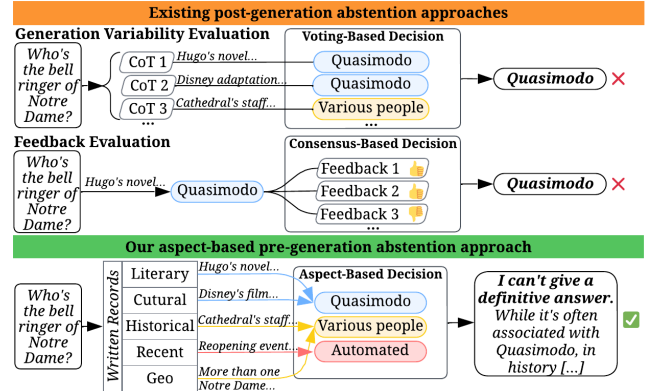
Existing post-generation abstention approaches

Generation Variability Evaluation

Who's the bell ringer of Notre Dame?

CoT 1 Hugo's novel...
CoT 2 Disney adaptation...
CoT 3 Cathedral's staff...
...

Voting-Based Decision
Quasimodo
Quasimodo
Various people
...

Quasimodo ✕

Feedback Evaluation

Who's the bell ringer of Notre Dame?

Hugo's novel...
Quasimodo

Consensus-Based Decision
Feedback 1
Feedback 2
Feedback 3
...

Quasimodo ✕

Our aspect-based pre-generation abstention approach

Who's the bell ringer of Notre Dame?

Written Records
Literary Hugo's novel...
Cutural Disney's film...
Historical Cathedral's staff...
Recent Reopening event...
Geo More than one Notre Dame...

Aspect-Based Decision
Quasimodo
Various people
Automated

I can't give a definitive answer. While it's often associated with Quasimodo, in history [...]
✅